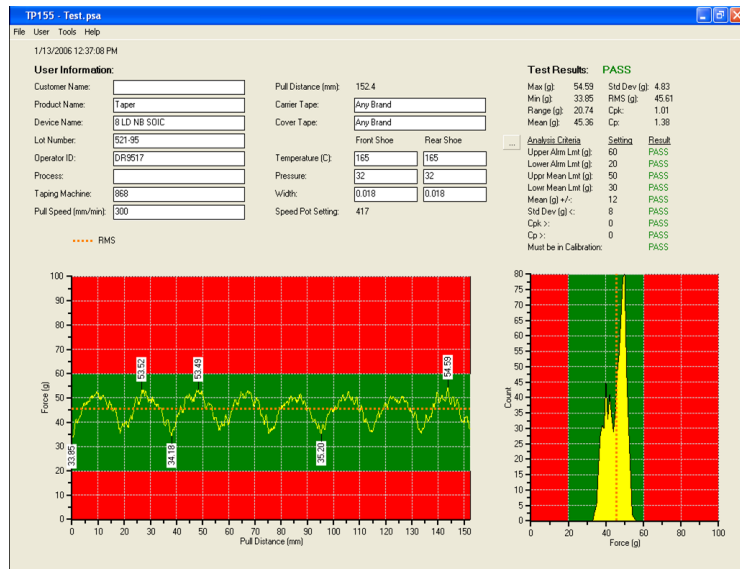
TP155 - Test.psa

File User Tools Help

1/13/2006 12:37:08 PM

User Information:

Customer Name:

Product Name: Taper

Device Name: 8 LD NB SOIC

Lot Number: 521-95

Operator ID: DR9517

Process:

Taping Machine: 868

Pull Speed (mm/min): 300

Pull Distance (mm): 152.4

Carrier Tape: Any Brand

Cover Tape: Any Brand

Front Shoe Rear Shoe

Temperature (C): 165 165

Pressure: 32 32

Width: 0.018 0.018

Speed Pot Setting: 417

Test Results: PASS

| | | | |
|---|---|---|---|
| Max (g): | 54.59 | Std Dev (g): | 4.83 |
| Min (g): | 33.85 | RMS (g): | 45.61 |
| Range (g): | 20.74 | Cpk: | 1.01 |
| Mean (g): | 45.36 | Cp: | 1.38 |

...

| Analysis Criteria | Setting | Result |
|---|---|---|
| Upper Alrm Lmt (g): | 60 | PASS |
| Lower Alrm Lmt (g): | 20 | PASS |
| Uppr Mean Lmt (g): | 50 | PASS |
| Lowr Mean Lmt (g): | 30 | PASS |
| Mean (g) +/-: | 12 | PASS |
| Std Dev (g) <: | 8 | PASS |
| Cpk >: | 0 | PASS |
| Cp >: | 0 | PASS |
| Must be in Calibration: | | PASS |

RMS

100 90 80 70 60 50 40 30 20 10 0

Force (g)

53.52 53.49 54.59 33.85 34.18 35.20

0 10 20 30 40 50 60 70 80 90 100 110 120 130 140 150

Pull Distance (mm)

80 75 70 65 60 55 50 45 40 35 30 25 20 15 10 5 0

Count

0 20 40 60 80 100

Force (g)